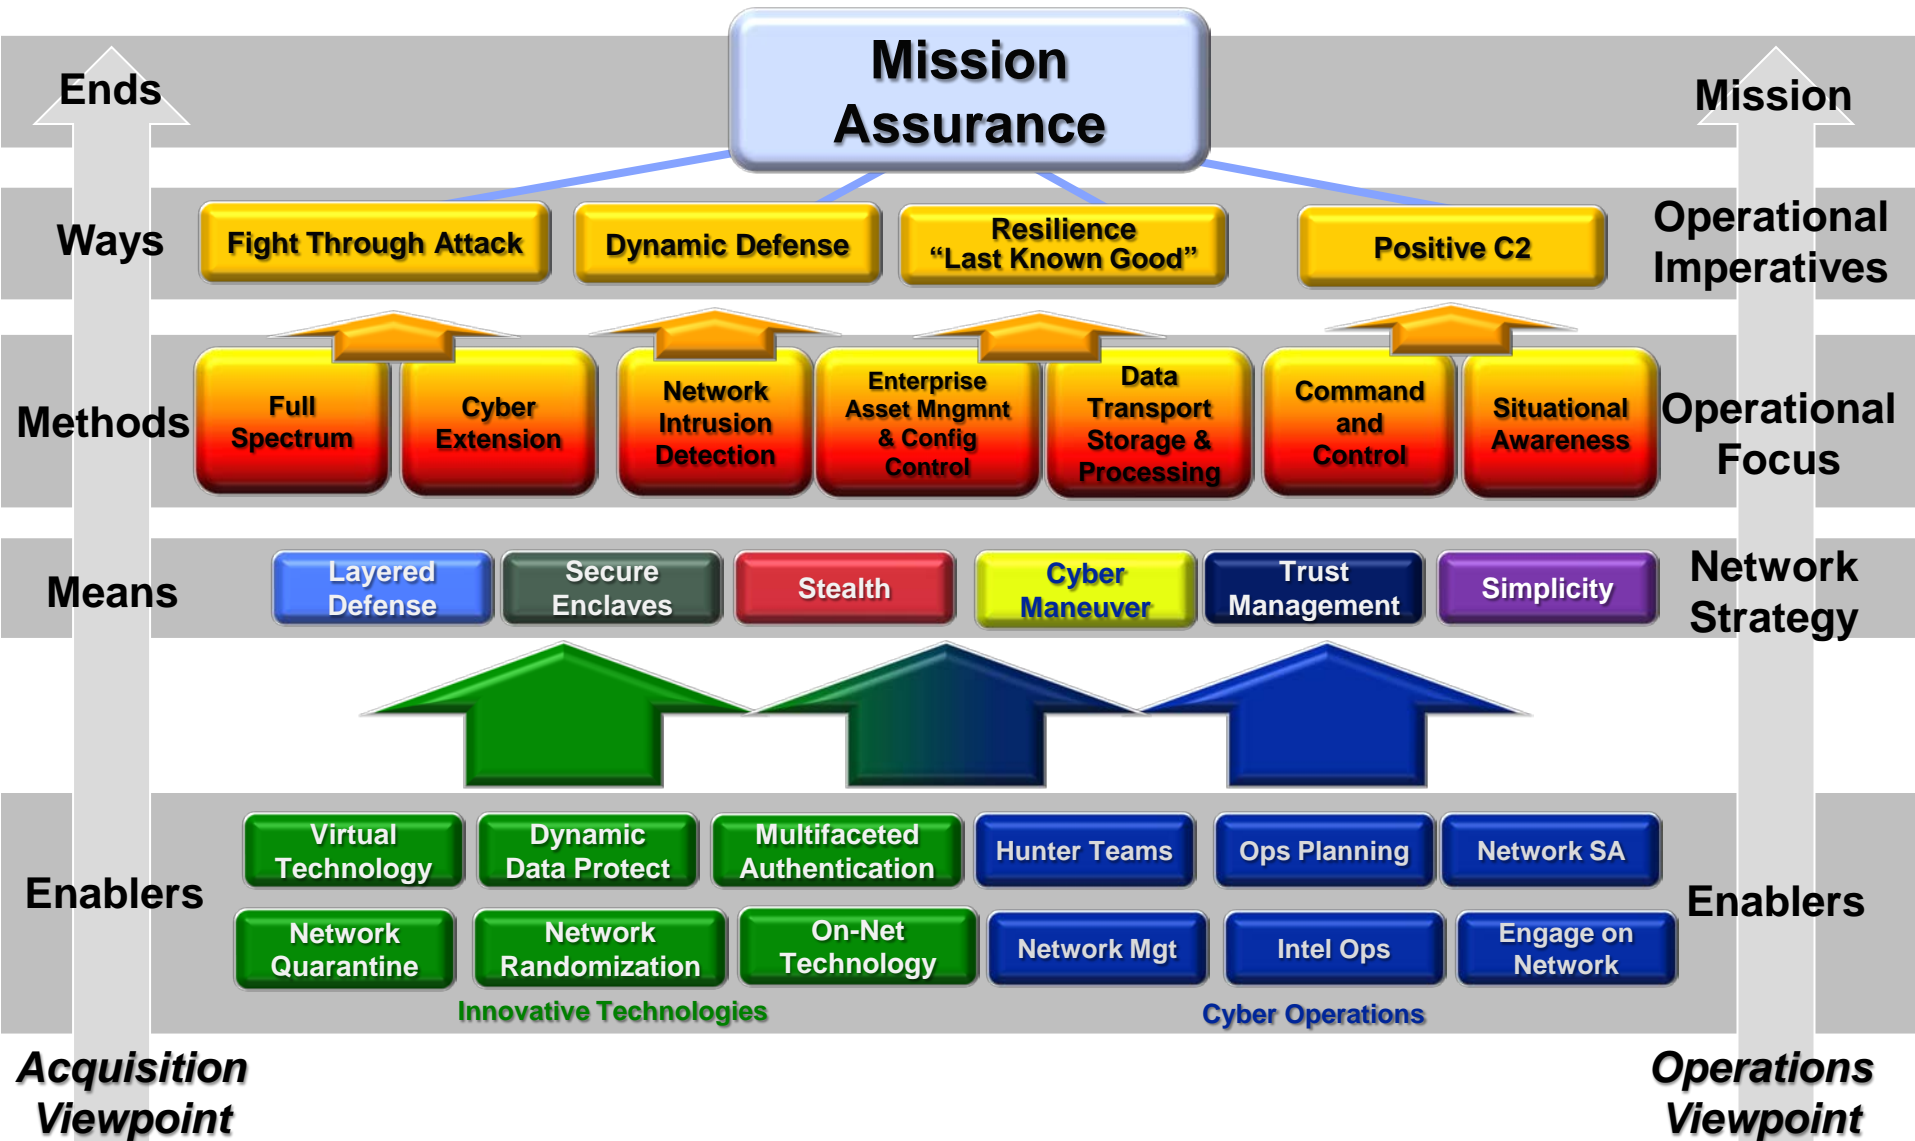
Ends

Mission Assurance

Mission

Ways

Fight Through Attack

Dynamic Defense

Resilience "Last Known Good"

Positive C2

Operational Imperatives

Methods

Full Spectrum

Cyber Extension

Network Intrusion Detection

Enterprise Asset Mngmnt & Config Control

Data Transport Storage & Processing

Command and Control

Situational Awareness

Operational Focus

Means

Layered Defense

Secure Enclaves

Stealth

Cyber Maneuver

Trust Management

Simplicity

Network Strategy

Enablers

Virtual Technology

Dynamic Data Protect

Multifaceted Authentication

Hunter Teams

Ops Planning

Network SA

Network Quarantine

Network Randomization

On-Net Technology

Network Mgt

Intel Ops

Engage on Network

Enablers

Innovative Technologies

Cyber Operations

Acquisition Viewpoint

Operations Viewpoint